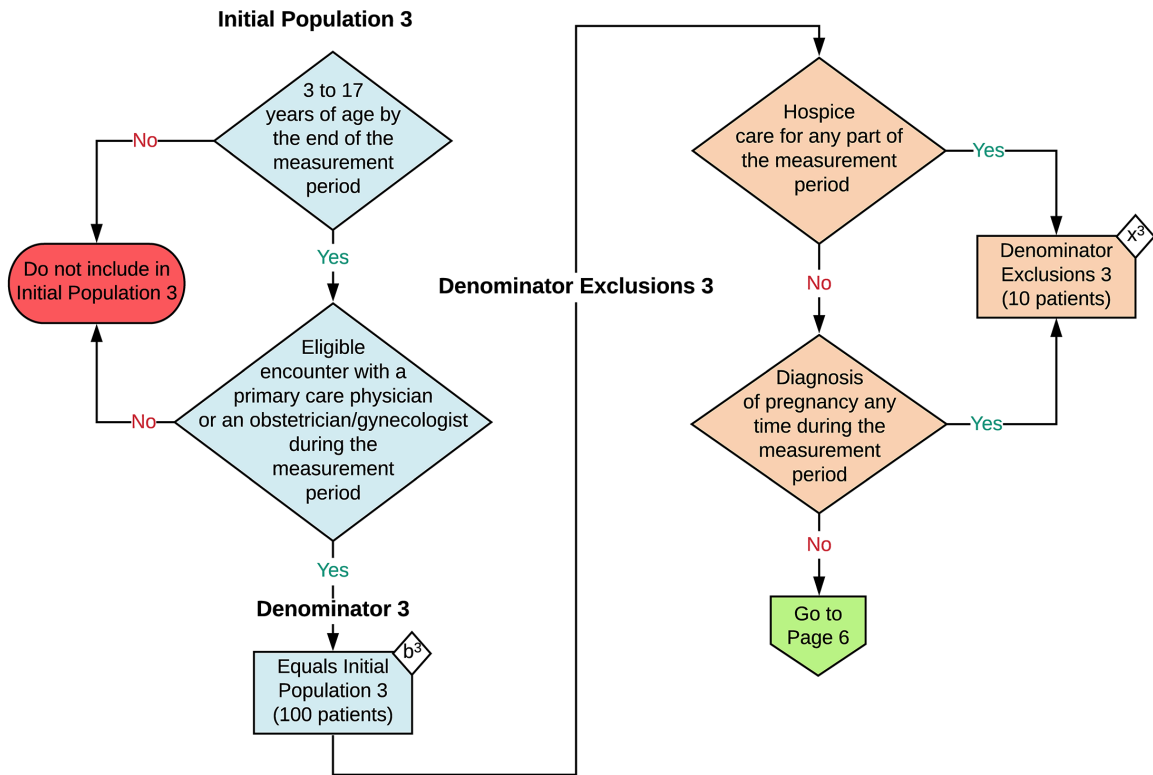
Initial Population 3

3 to 17 years of age by the end of the measurement period

No

Do not include in Initial Population 3

Yes

Eligible encounter with a primary care physician or an obstetrician/gynecologist during the measurement period

No

Yes

Denominator 3

Equals Initial Population 3 (100 patients)

$b^3$

Denominator Exclusions 3

Hospice care for any part of the measurement period

Yes

Denominator Exclusions 3 (10 patients)

$x^3$

No

Diagnosis of pregnancy any time during the measurement period

Yes

No

Go to Page 6